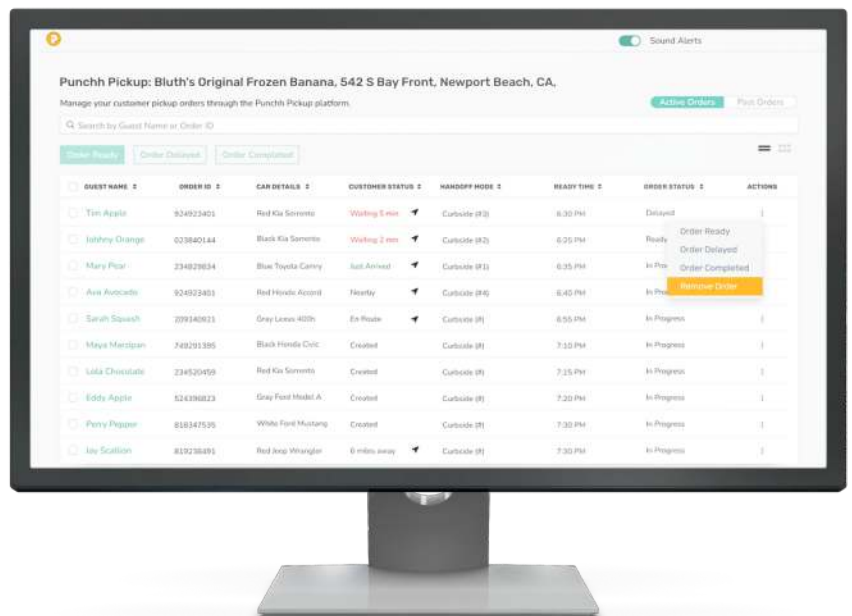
Sound Alerts

Punchh Pickup: Bluth's Original Frozen Banana, 542 S Bay Front, Newport Beach, CA,

Manage your customer pickup orders through the Punchh Pickup platform.

Active Orders Past Orders

Search by Guest Name or Order ID

Order Ready Order Delayed Order Completed

| GUEST NAME | ORDER ID | CAR DETAILS | CUSTOMER STATUS | HANDOFF MODE | READY TIME | ORDER STATUS | ACTIONS |
|---|---|---|---|---|---|---|---|
| Tim Apple | 924923401 | Red Kia Sorrento | Waiting 5 min | Curbside (#3) | 6:30 PM | Delayed | |
| Johnny Orange | 023840144 | Black Kia Sorrento | Waiting 2 min | Curbside (#2) | 6:25 PM | Ready | |
| Mary Pear | 234829834 | Blue Toyota Camry | Just Arrived | Curbside (#1) | 6:35 PM | In Pro | |
| Ava Avocado | 924923401 | Red Honda Accord | Nearby | Curbside (#4) | 6:40 PM | In Pro | |
| Sarah Squash | 209340921 | Gray Lexus 400h | En Route | Curbside (#) | 6:55 PM | In Progress | |
| Maya Marzipan | 749291395 | Black Honda Civic | Created | Curbside (#) | 7:10 PM | In Progress | |
| Lola Chocolate | 234520459 | Red Kia Sorrento | Created | Curbside (#) | 7:15 PM | In Progress | |
| Eddy Apple | 524398823 | Gray Ford Model A | Created | Curbside (#) | 7:20 PM | In Progress | |
| Perry Pepper | 818347535 | White Ford Mustang | Created | Curbside (#) | 7:30 PM | In Progress | |
| Joy Scallion | 819238491 | Red Jeep Wrangler | 6 miles away | Curbside (#) | 7:30 PM | In Progress | |

Order Ready
Order Delayed
Order Completed
Remove Order